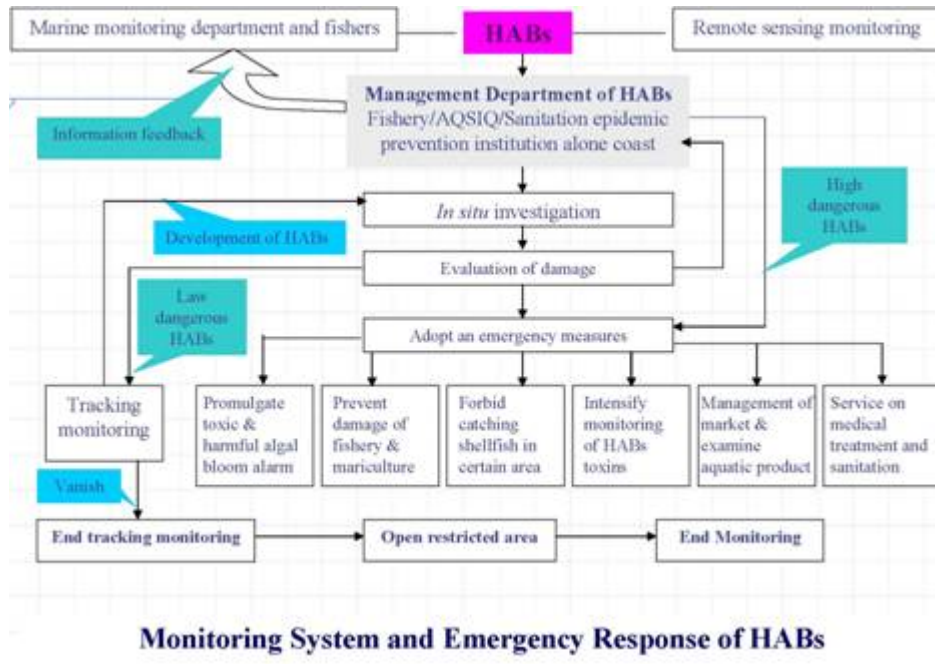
Marine monitoring department and fishers

HABs

Remote sensing monitoring

Information feedback

Management Department of HABs
Fishery/AQSIQ/Sanitation epidemic prevention institution alone coast

*In situ* investigation

Development of HABs

High dangerous HABs

Evaluation of damage

Law dangerous HABs

Adopt an emergency measures

Tracking monitoring

Promulgate toxic & harmful algal bloom alarm

Prevent damage of fishery & mariculture

Forbid catching shellfish in certain area

Intensify monitoring of HABs toxins

Management of market & examine aquatic product

Service on medical treatment and sanitation

Vanish

End tracking monitoring

Open restricted area

End Monitoring

Monitoring System and Emergency Response of HABs